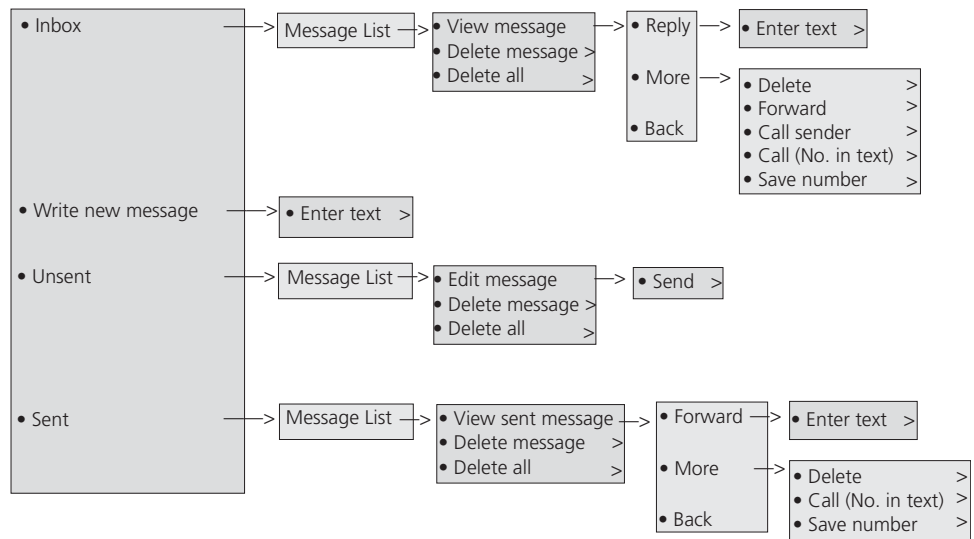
• Inbox

Message List

• View message
• Delete message >
• Delete all >

• Reply
• More
• Back

• Enter text >

• Delete >
• Forward >
• Call sender >
• Call (No. in text) >
• Save number >

• Write new message

• Enter text >

• Unsent

Message List

• Edit message
• Delete message >
• Delete all >

• Send >

• Sent

Message List

• View sent message
• Delete message >
• Delete all >

• Forward
• More
• Back

• Enter text >

• Delete >
• Call (No. in text) >
• Save number >